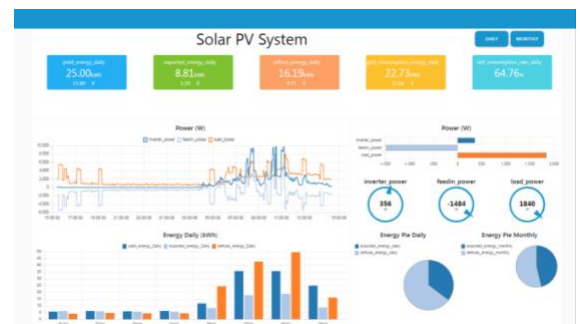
Solar PV System

DAILY

MONTHLY

yield_energy_daily
25.00kWh

exported_energy_daily
8.81kWh

selfuse_energy_daily
16.19kWh

grid_consumption_energy_daily
22.73kWh

self_consumption_rate_daily
64.76%

Power (W)

inverter_power
feedin_power
load_power

Power (W)

inverter_power
feedin_power
load_power

inverter power
356

feedin power
-1484

load power
1840

Energy Daily (kWh)

yield_energy_Daily
exported_energy_Daily
selfuse_energy_Daily

Energy Pie Daily

exported_energy_daily
selfuse_energy_daily

Energy Pie Monthly

exported_energy_monthly
selfuse_energy_monthly